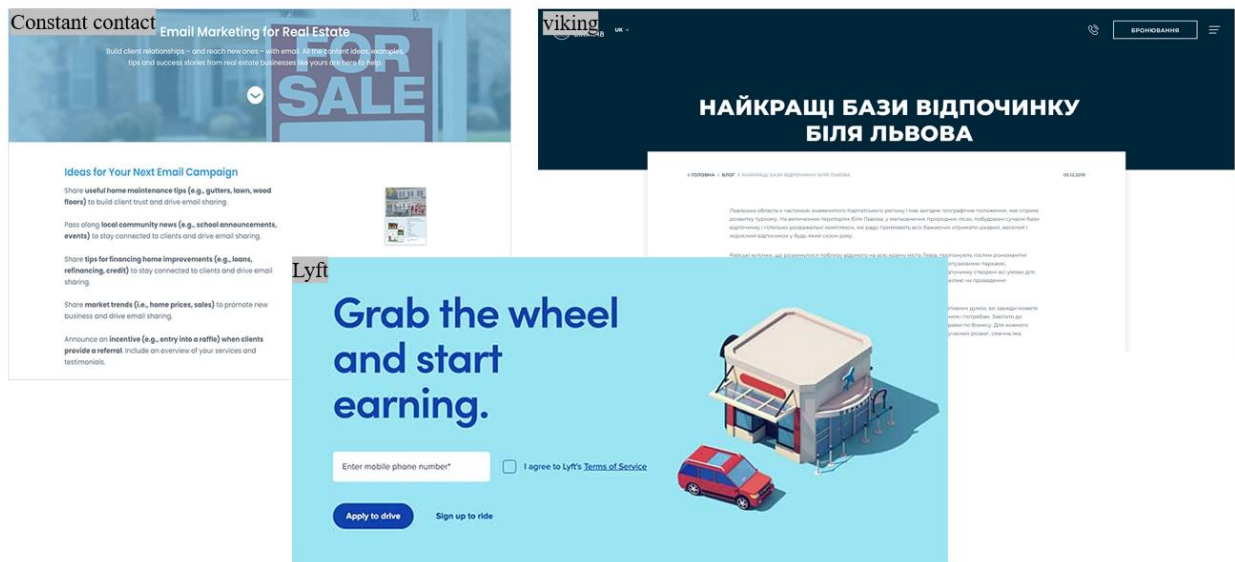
Constant contact

Email Marketing for Real Estate

Build client relationships – and reach new ones – with email. All the content ideas, examples, tips and success stories from real estate businesses like yours are here to help.

FOR SALE

Ideas for Your Next Email Campaign

Share useful home maintenance tips (e.g., gutters, lawn, wood floors) to build client trust and drive email sharing.

Pass along local community news (e.g., school announcements, events) to stay connected to clients and drive email sharing.

Share tips for financing home improvements (e.g., loans, refinancing, credit) to stay connected to clients and drive email sharing.

Share market trends (i.e., home prices, sales) to promote new business and drive email sharing.

Announce an incentive (e.g., entry into a raffle) when clients provide a referral. Include an overview of your services and testimonials.

viking

UK

БРОНЮВАННЯ

НАЙКРАЩІ БАЗИ ВІДПОЧИНКУ БІЛЯ ЛЬВОВА

ГОЛОВНА > БЛОГ > НАЙКРАЩІ БАЗИ ВІДПОЧИНКУ БІЛЯ ЛЬВОВА

05.12.2019

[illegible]

Lyft

Grab the wheel and start earning.

Enter mobile phone number*

I agree to Lyft's Terms of Service

Apply to drive

Sign up to ride